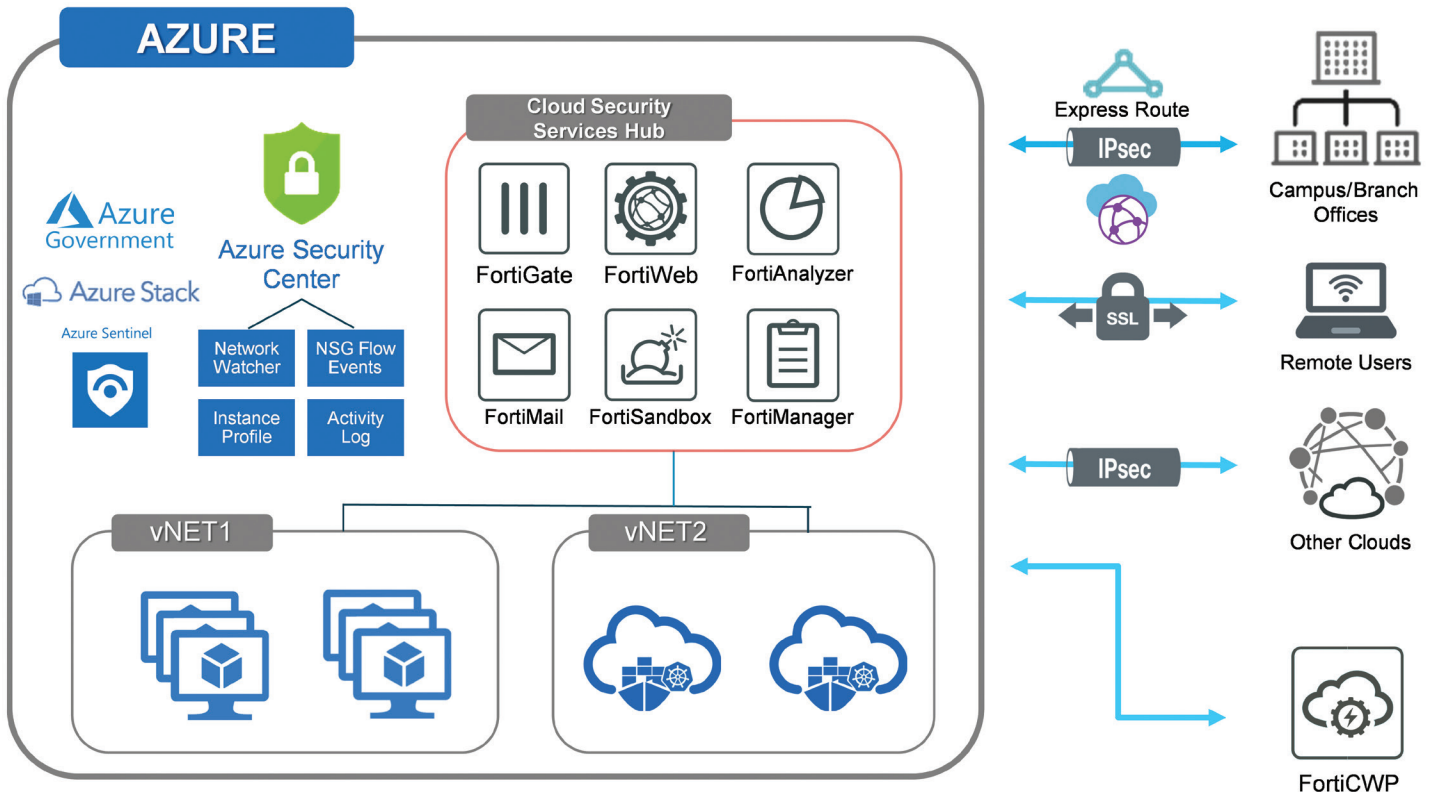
AZURE

Azure Government

Azure Stack

Azure Sentinel

Azure Security Center

Network Watcher

NSG Flow Events

Instance Profile

Activity Log

Cloud Security Services Hub

FortiGate

FortiWeb

FortiAnalyzer

FortiMail

FortiSandbox

FortiManager

vNET1

vNET2

Express Route

IPsec

Campus/Branch Offices

SSL

Remote Users

IPsec

Other Clouds

FortiCWP